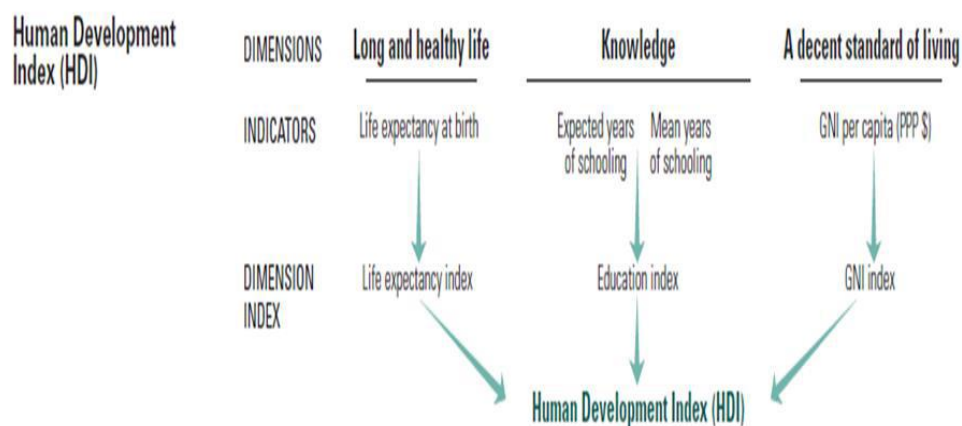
Human Development Index (HDI)

DIMENSIONS

Long and healthy life

Knowledge

A decent standard of living

INDICATORS

Life expectancy at birth

Expected years of schooling

Mean years of schooling

GNI per capita (PPP $)

DIMENSION INDEX

Life expectancy index

Education index

GNI index

Human Development Index (HDI)